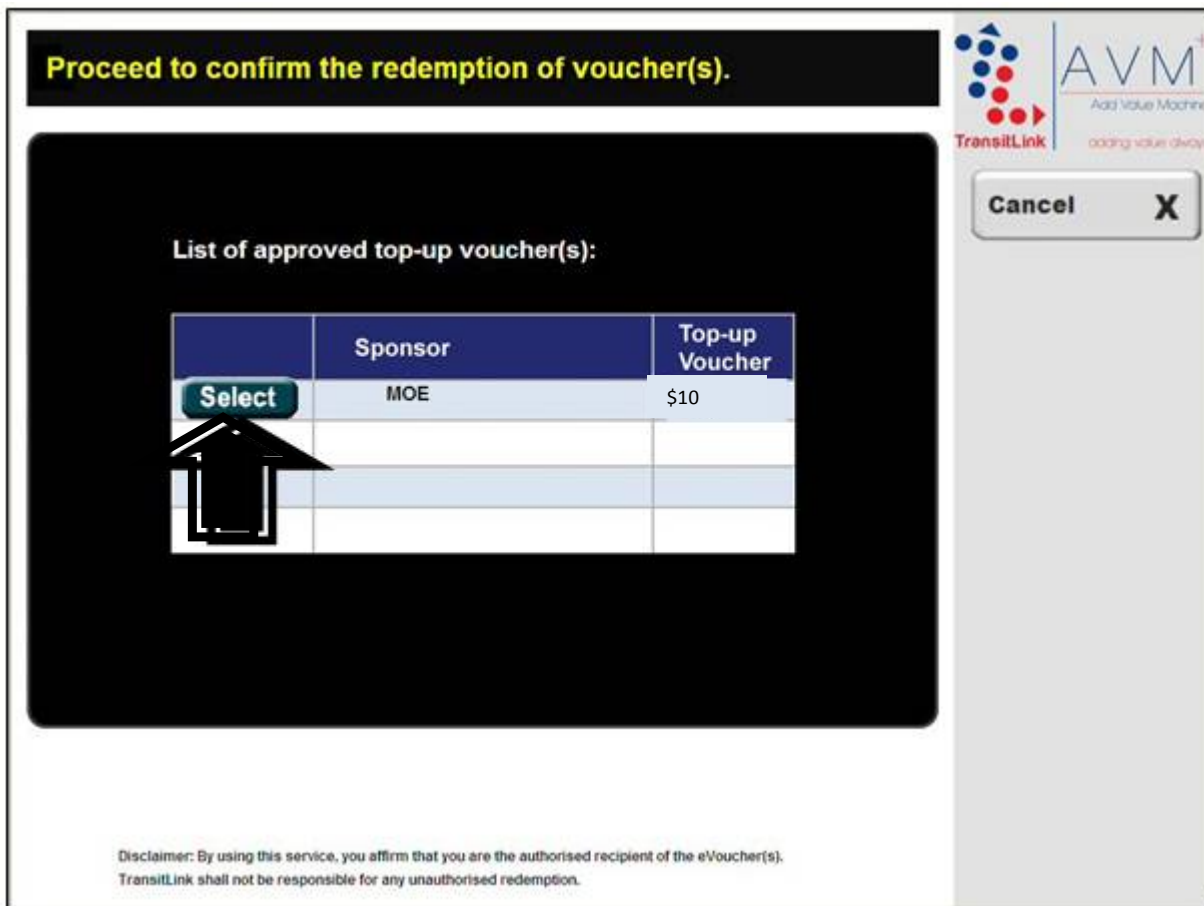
Proceed to confirm the redemption of voucher(s).

TransitLink

AVM

Add Value Machine

adding value always

Cancel X

List of approved top-up voucher(s):

| | Sponsor | Top-up Voucher |
|---|---|---|
| Select | MOE | \$10 |
| | | |
| | | |
| | | |

Disclaimer: By using this service, you affirm that you are the authorised recipient of the eVoucher(s). TransitLink shall not be responsible for any unauthorised redemption.